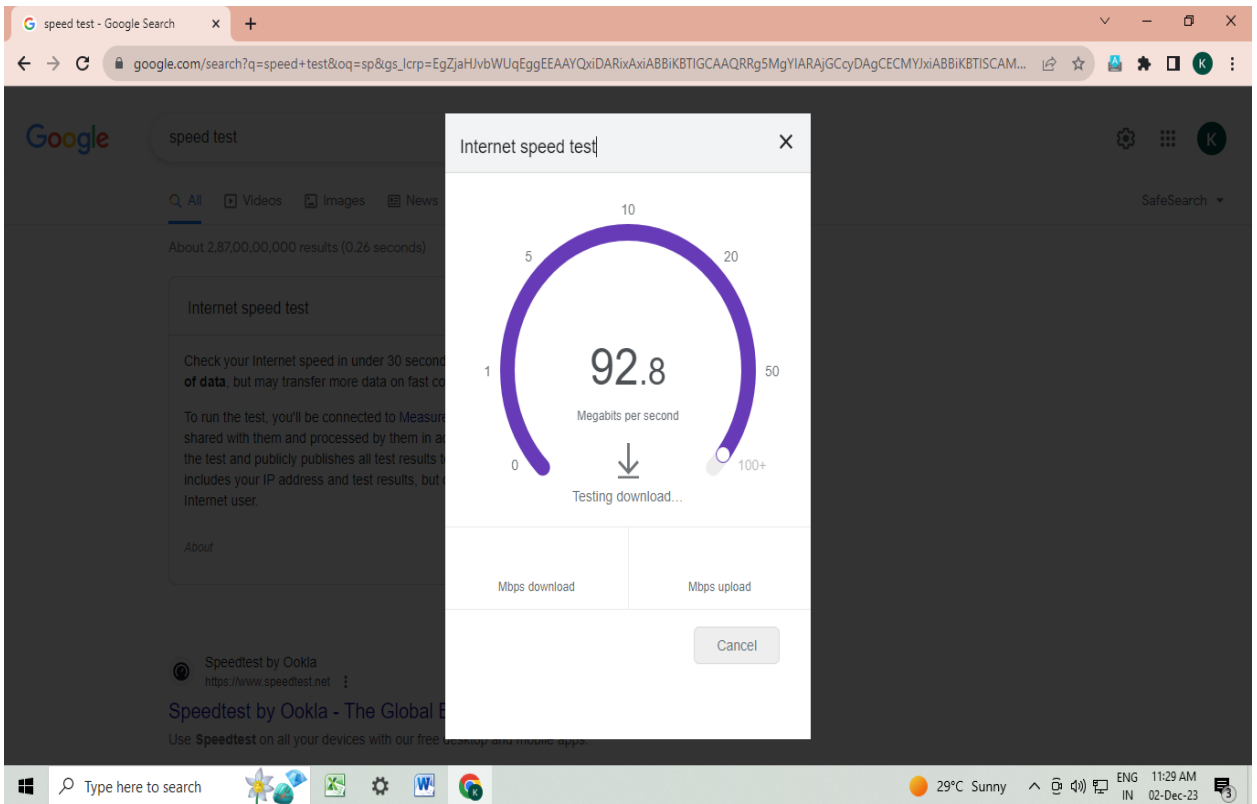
speed test - Google Search ×

google.com/search?q=speed+test&oq=sp&gs_lcrp=EgZjaHJvbWUqEggEEAAYQxiDARixAxiABBiKBTIGCAAQRRg5MgYIARAjGCcyDAgCECMYJxiABBiKBTISCAM...

Google

speed test

All Videos Images News

SafeSearch

About 2,87,00,00,000 results (0.26 seconds)

Internet speed test

Check your Internet speed in under 30 second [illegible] of data, but may transfer more data on fast co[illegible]

To run the test, you'll be connected to Measure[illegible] shared with them and processed by them in a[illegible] the test and publicly publishes all test results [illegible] includes your IP address and test results, but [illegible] Internet user.

About

Internet speed test ×

10
5
20
1
50
0
100+

92.8

Megabits per second

Testing download...

Mbps download

Mbps upload

Cancel

Speedtest by Ookla
https://www.speedtest.net

Speedtest by Ookla - The Global B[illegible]

Use Speedtest on all your devices with our free desktop and mobile apps.

Type here to search

29°C Sunny

ENG IN

11:29 AM 02-Dec-23

3